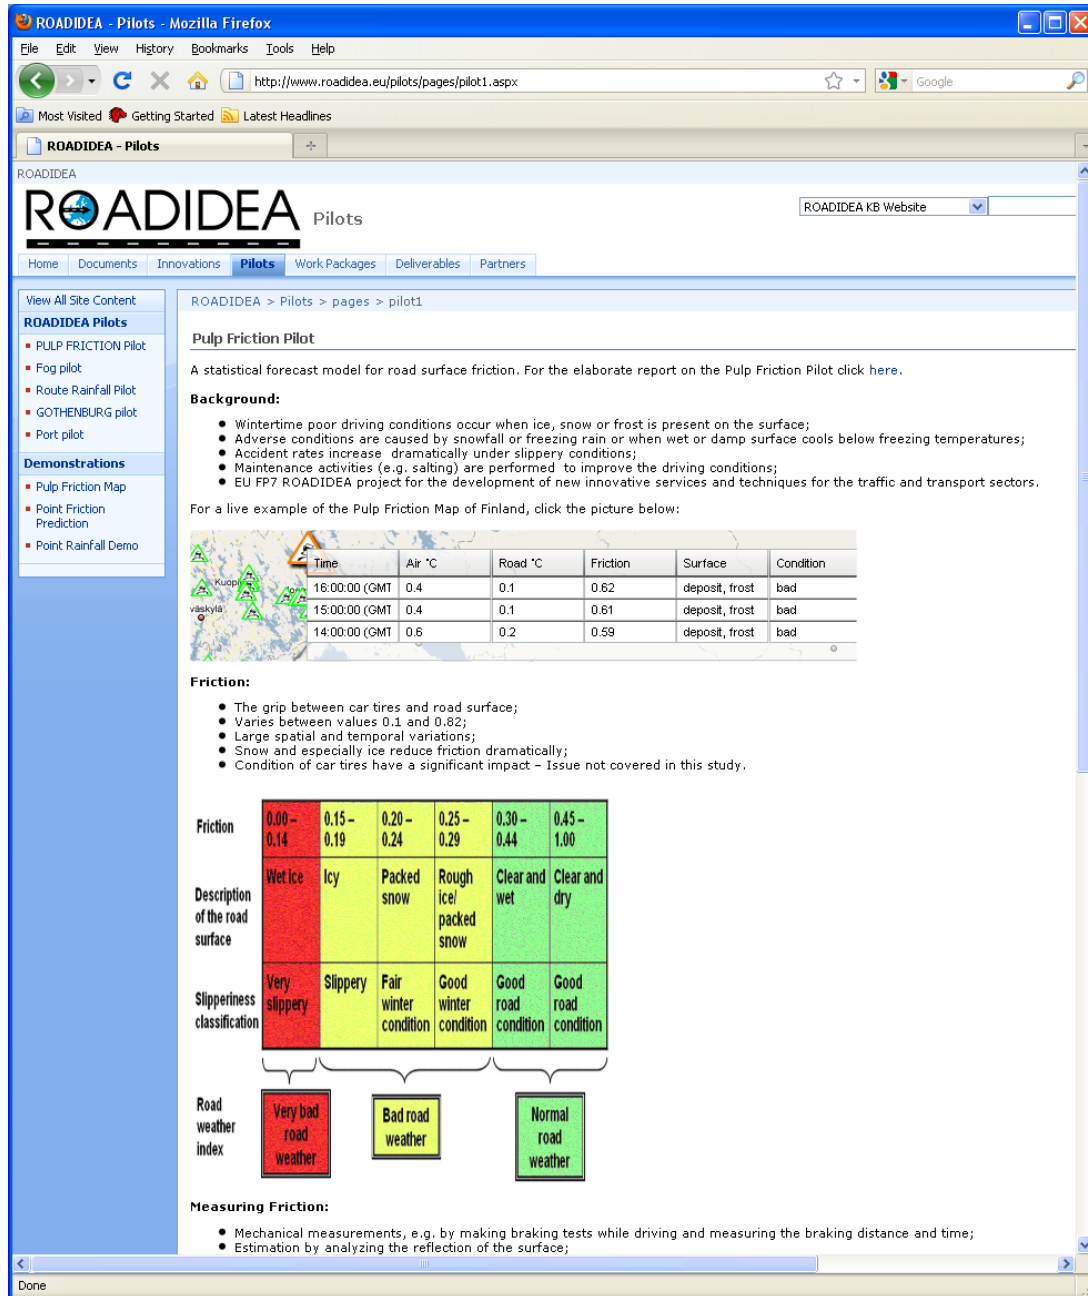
ROADIDEA - Pilots - Mozilla Firefox

File Edit View History Bookmarks Tools Help

http://www.roadidea.eu/pilots/pages/pilot1.aspx

Google

Most Visited Getting Started Latest Headlines

ROADIDEA - Pilots

ROADIDEA

ROADIDEA Pilots

ROADIDEA KB Website

Home Documents Innovations Pilots Work Packages Deliverables Partners

View All Site Content

ROADIDEA Pilots

- PULP FRICTION Pilot
- Fog pilot
- Route Rainfall Pilot
- GOTHENBURG pilot
- Port pilot

Demonstrations

- Pulp Friction Map
- Point Friction Prediction
- Point Rainfall Demo

ROADIDEA > Pilots > pages > pilot1

Pulp Friction Pilot

A statistical forecast model for road surface friction. For the elaborate report on the Pulp Friction Pilot click here.

Background:

- Wintertime poor driving conditions occur when ice, snow or frost is present on the surface;
- Adverse conditions are caused by snowfall or freezing rain or when wet or damp surface cools below freezing temperatures;
- Accident rates increase dramatically under slippery conditions;
- Maintenance activities (e.g. salting) are performed to improve the driving conditions;
- EU FP7 ROADIDEA project for the development of new innovative services and techniques for the traffic and transport sectors.

For a live example of the Pulp Friction Map of Finland, click the picture below:

Kuopi
väskylä

| Time | Air °C | Road °C | Friction | Surface | Condition |
|---|---|---|---|---|---|
| 16:00:00 (GMT | 0.4 | 0.1 | 0.62 | deposit, frost | bad |
| 15:00:00 (GMT | 0.4 | 0.1 | 0.61 | deposit, frost | bad |
| 14:00:00 (GMT | 0.6 | 0.2 | 0.59 | deposit, frost | bad |

Friction:

- The grip between car tires and road surface;
- Varies between values 0.1 and 0.82;
- Large spatial and temporal variations;
- Snow and especially ice reduce friction dramatically;
- Condition of car tires have a significant impact – Issue not covered in this study.

| Friction | 0.00 – 0.14 | 0.15 – 0.19 | 0.20 – 0.24 | 0.25 – 0.29 | 0.30 – 0.44 | 0.45 – 1.00 |
|---|---|---|---|---|---|---|
| Description of the road surface | Wet ice | Icy | Packed snow | Rough ice/ packed snow | Clear and wet | Clear and dry |
| Slipperiness classification | Very slippery | Slippery | Fair winter condition | Good winter condition | Good road condition | Good road condition |

Road weather index

Very bad road weather

Bad road weather

Normal road weather

Measuring Friction:

- Mechanical measurements, e.g. by making braking tests while driving and measuring the braking distance and time;
- Estimation by analyzing the reflection of the surface;

Done